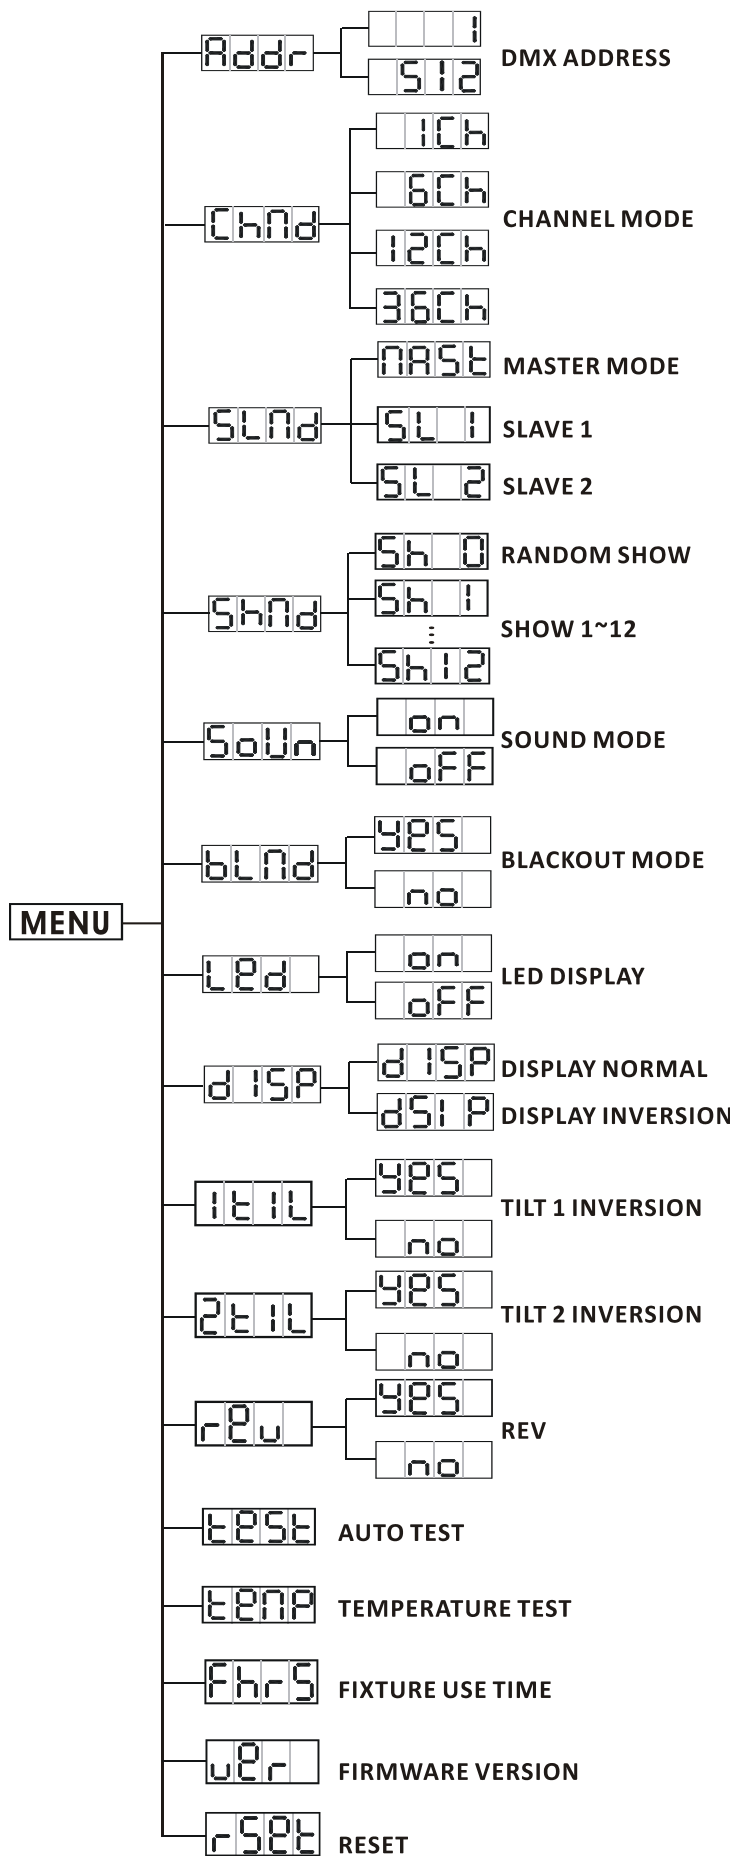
MENU

Addr
1
512
DMX ADDRESS

ChNd
1Ch
6Ch
12Ch
36Ch
CHANNEL MODE

SLNd
NASt MASTER MODE
SL 1 SLAVE 1
SL 2 SLAVE 2

ShNd
Sh 0 RANDOM SHOW
Sh 1
⋮
Sh12
SHOW 1~12

SoUn
on
oFF
SOUND MODE

bLNd
YES
no
BLACKOUT MODE

LEd
on
oFF
LED DISPLAY

dISP
dISP DISPLAY NORMAL
dSIP DISPLAY INVERSION

1tIL
YES
no
TILT 1 INVERSION

2tIL
YES
no
TILT 2 INVERSION

rEv
YES
no
REV

tESt AUTO TEST

tENP TEMPERATURE TEST

FhrS FIXTURE USE TIME

vEr FIRMWARE VERSION

rSEt RESET